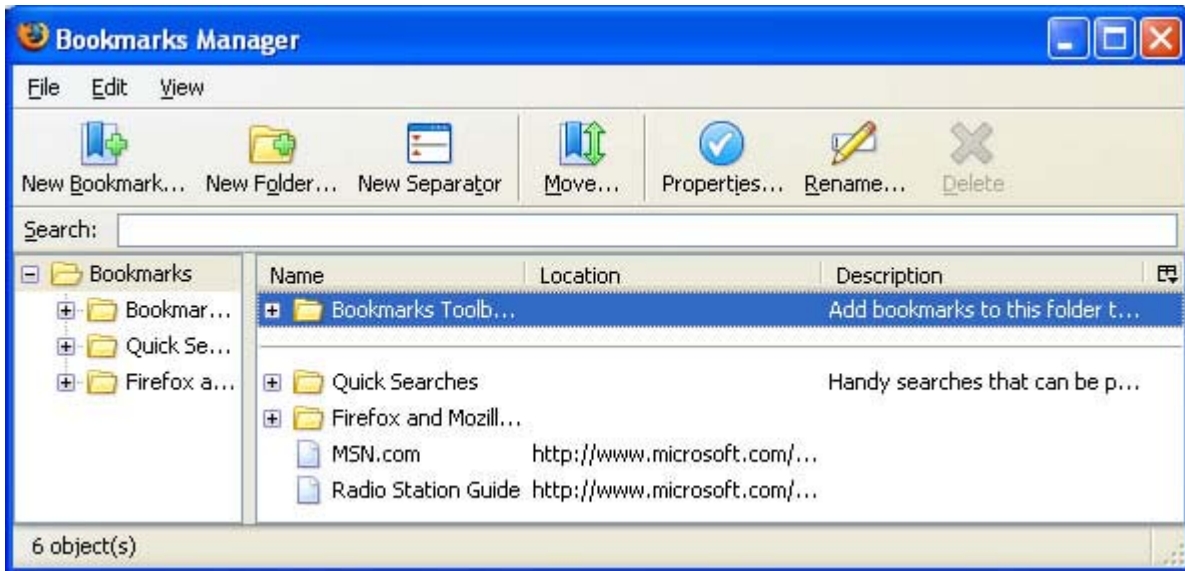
Bookmarks Manager

File Edit View

New Bookmark... New Folder... New Separator Move... Properties... Rename... Delete

Search:

Bookmarks
Bookmar...
Quick Se...
Firefox a...

| Name | Location | Description |
|---|---|---|
| Bookmarks Toolb... | | Add bookmarks to this folder t... |
| Quick Searches | | Handy searches that can be p... |
| Firefox and Mozill... | | |
| MSN.com | http://www.microsoft.com/... | |
| Radio Station Guide | http://www.microsoft.com/... | |

6 object(s)